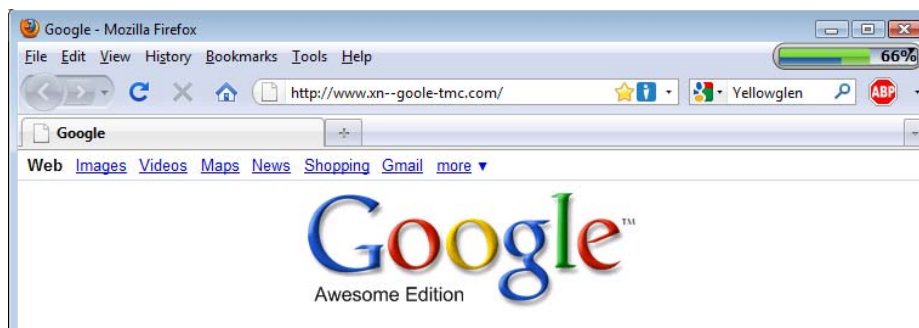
Google - Mozilla Firefox

File Edit View History Bookmarks Tools Help

66%

http://www.xn--goole-tmc.com/

Yellowglen

ABP

Google

+

Web Images Videos Maps News Shopping Gmail more ▼

Google™

Awesome Edition